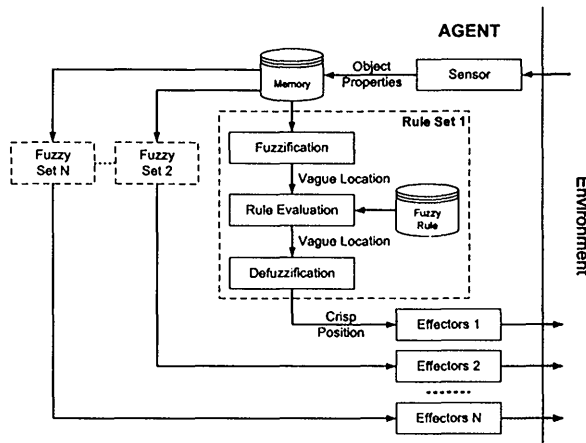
AGENT

Sensor

Object Properties

Memory

Rule Set 1

Fuzzy Set N

Fuzzy Set 2

Fuzzification

Vague Location

Rule Evaluation

Fuzzy Rule

Vague Location

Defuzzification

Crisp Position

Effectors 1

Effectors 2

Effectors N

Environment